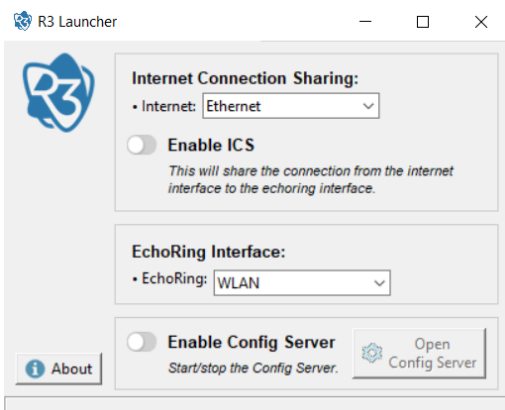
R3 Launcher

Internet Connection Sharing:

• Internet: Ethernet

Enable ICS

This will share the connection from the internet interface to the echoring interface.

EchoRing Interface:

• EchoRing: WLAN

Enable Config Server

Start/stop the Config Server.

Open Config Server

About